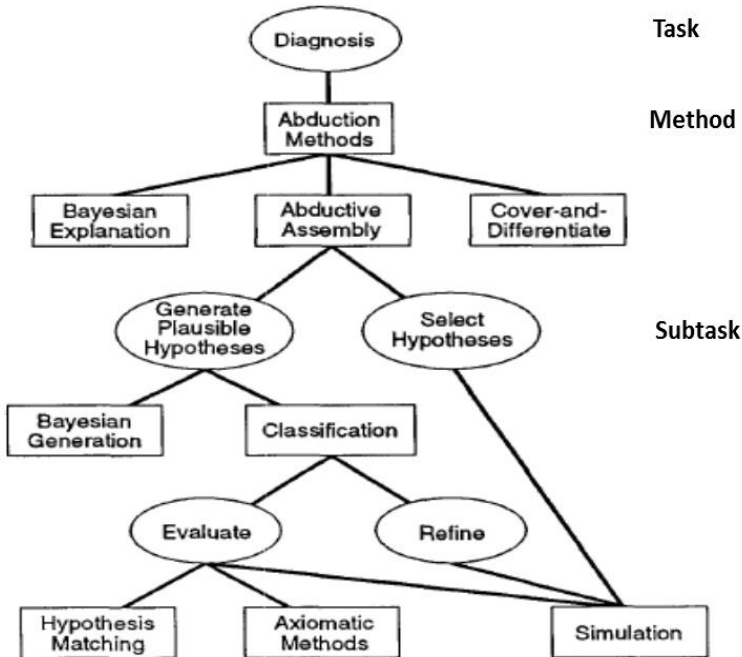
Task

Diagnosis

Method

Abduction Methods

Bayesian Explanation

Abductive Assembly

Cover-and-Differentiate

Generate Plausible Hypotheses

Select Hypotheses

Subtask

Bayesian Generation

Classification

Evaluate

Refine

Hypothesis Matching

Axiomatic Methods

Simulation